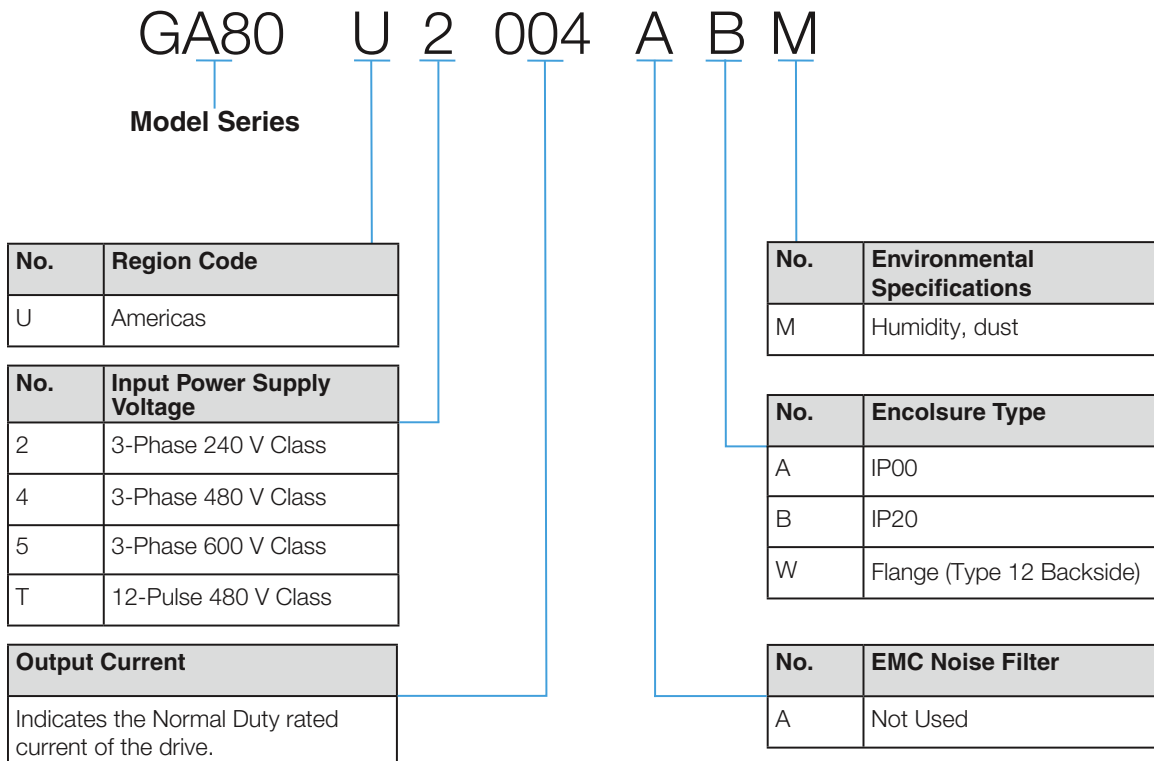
GA80 U 2 004 A B M

Model Series

| No. | Region Code |
|---|---|
| U | Americas |

| No. | Input Power Supply Voltage |
|---|---|
| 2 | 3-Phase 240 V Class |
| 4 | 3-Phase 480 V Class |
| 5 | 3-Phase 600 V Class |
| T | 12-Pulse 480 V Class |

| Output Current |
|---|
| Indicates the Normal Duty rated current of the drive. |

| No. | Environmental Specifications |
|---|---|
| M | Humidity, dust |

| No. | Encolsure Type |
|---|---|
| A | IP00 |
| B | IP20 |
| W | Flange (Type 12 Backside) |

| No. | EMC Noise Filter |
|---|---|
| A | Not Used |